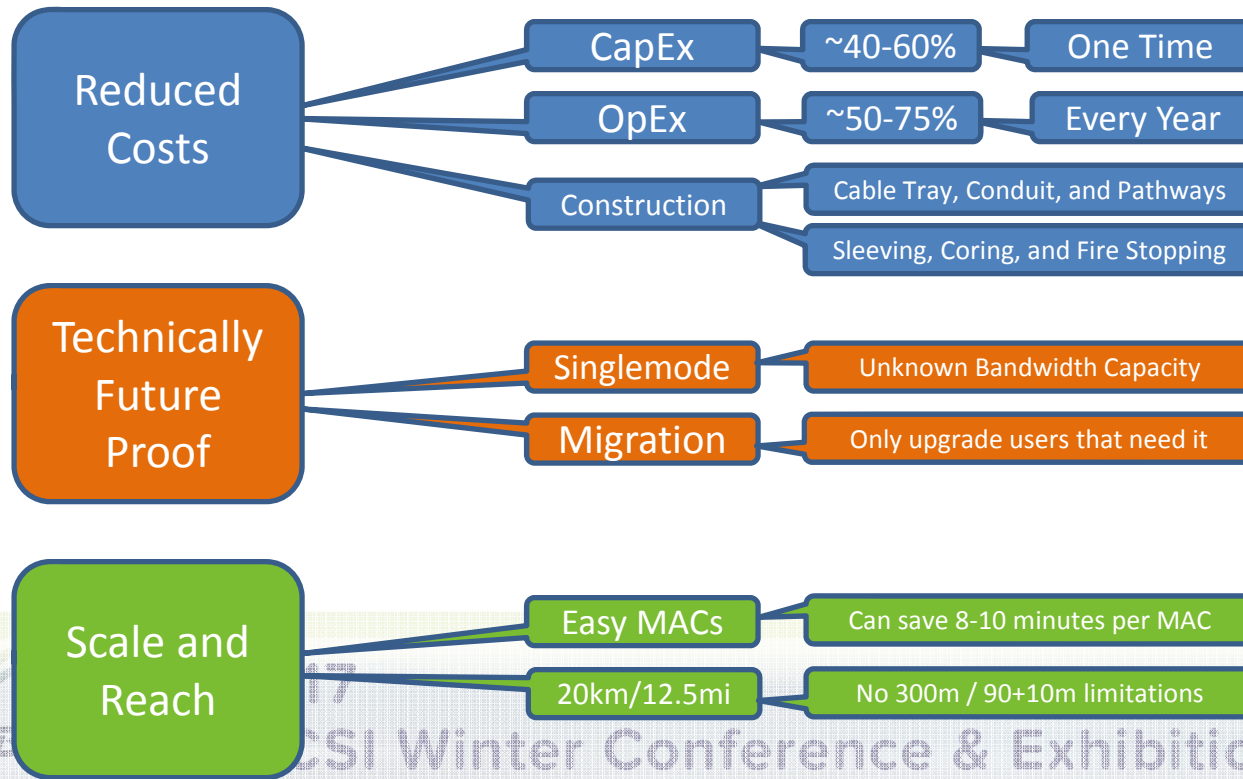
Reduced Costs

CapEx

~40-60%

One Time

OpEx

~50-75%

Every Year

Construction

Cable Tray, Conduit, and Pathways

Sleeving, Coring, and Fire Stopping

Technically Future Proof

Singlemode

Unknown Bandwidth Capacity

Migration

Only upgrade users that need it

Scale and Reach

Easy MACs

Can save 8-10 minutes per MAC

20km/12.5mi

No 300m / 90+10m limitations

17

CSI Winter Conference & Exhibitio